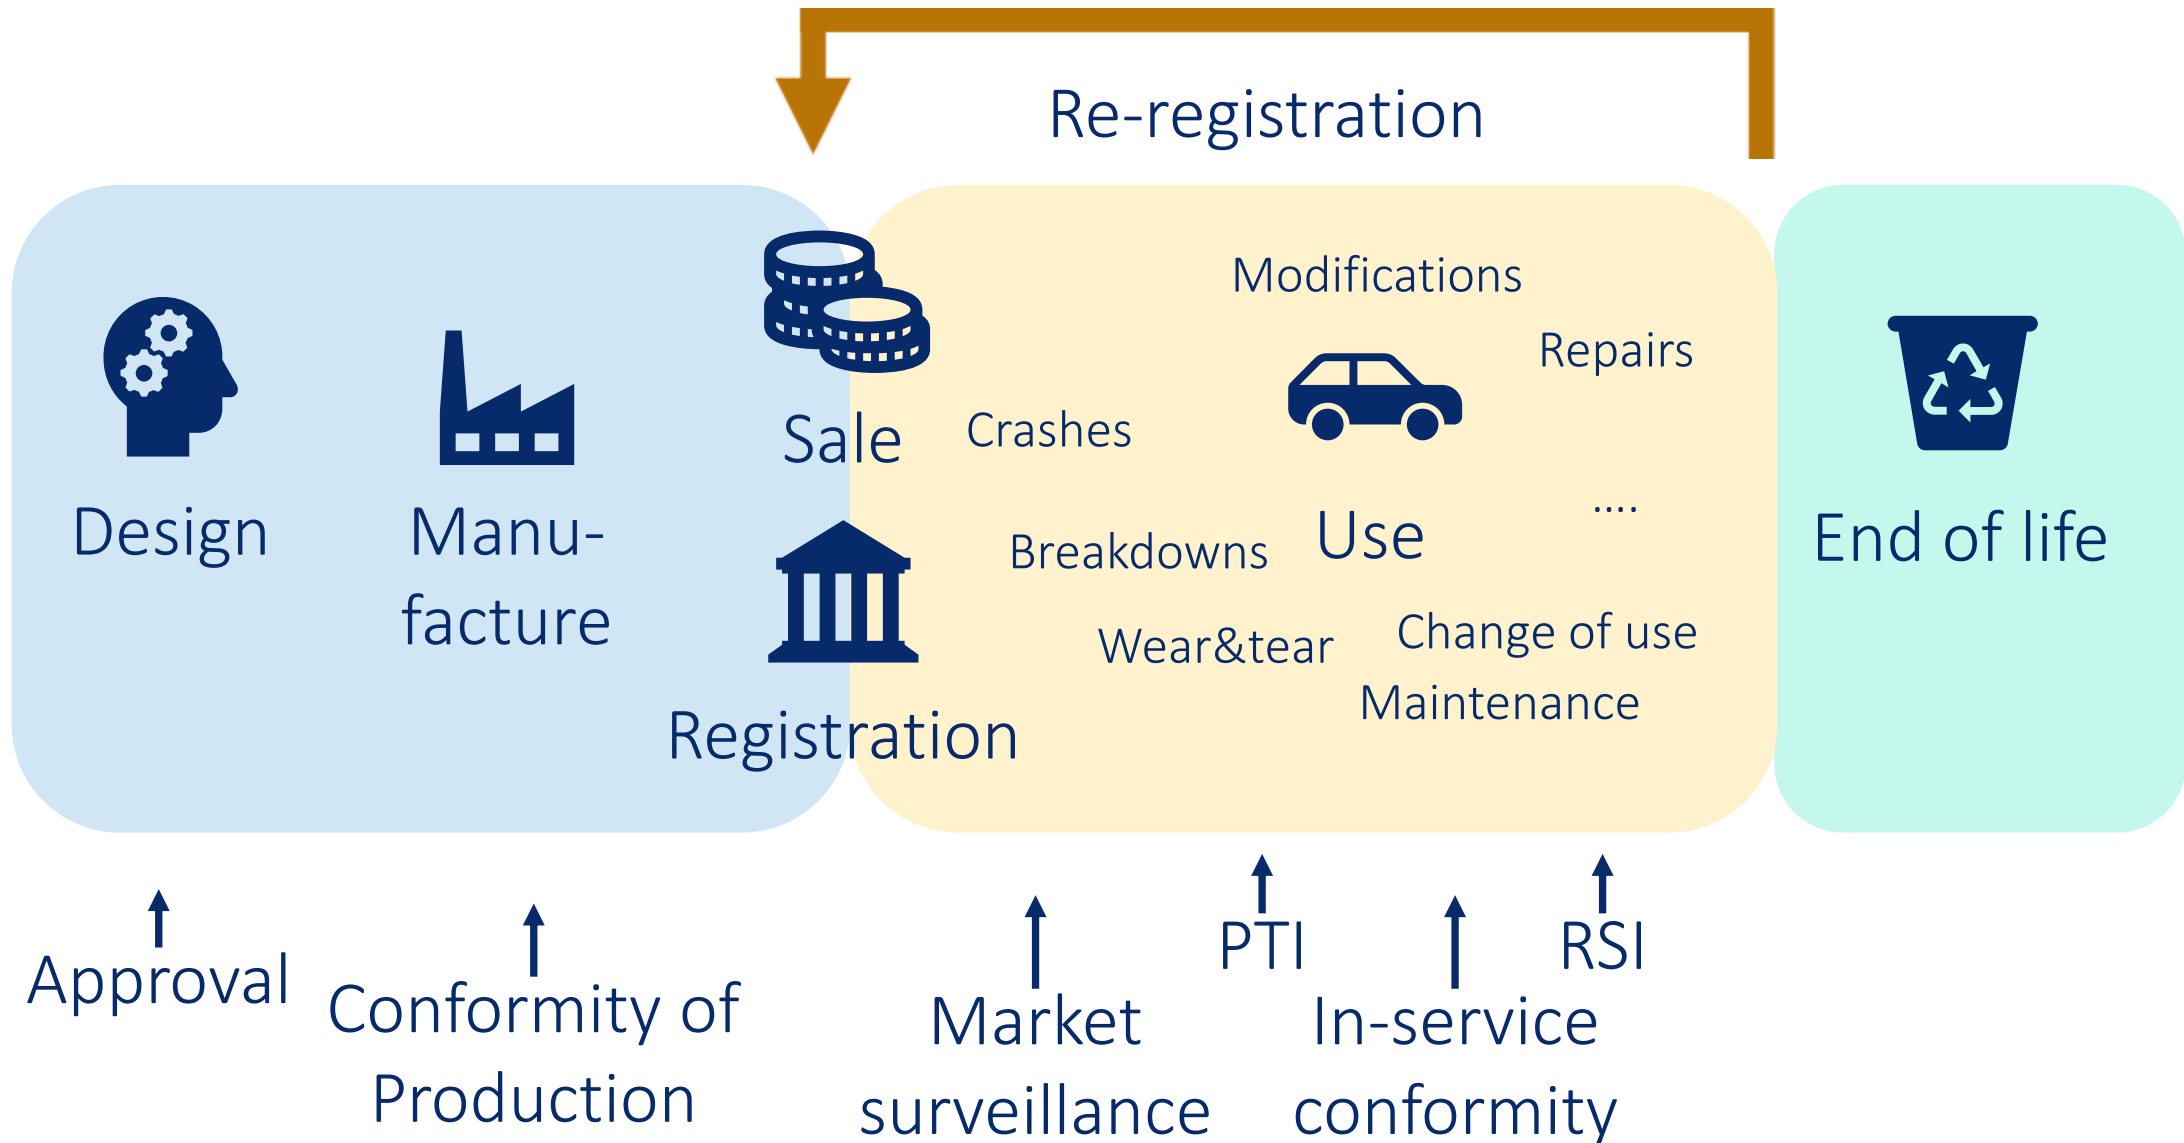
Re-registration

Design

Manu-
facture

Sale

Registration

Modifications

Repairs

Crashes

Breakdowns

Use

....

Wear&tear

Change of use

Maintenance

End of life

Approval

Conformity of Production

Market surveillance

PTI

In-service conformity

RSI